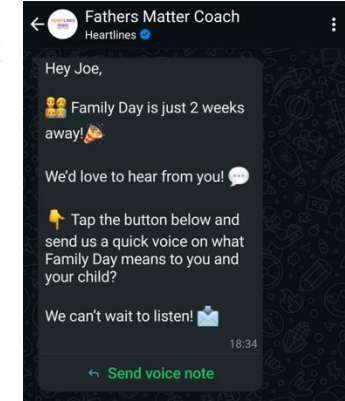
Fathers Matter Coach
Heartlines

Hey Joe,

👪 Family Day is just 2 weeks away! 🎉

We'd love to hear from you! 💬

👇 Tap the button below and send us a quick voice on what Family Day means to you and your child?

We can't wait to listen! 📩

18:34

Send voice note